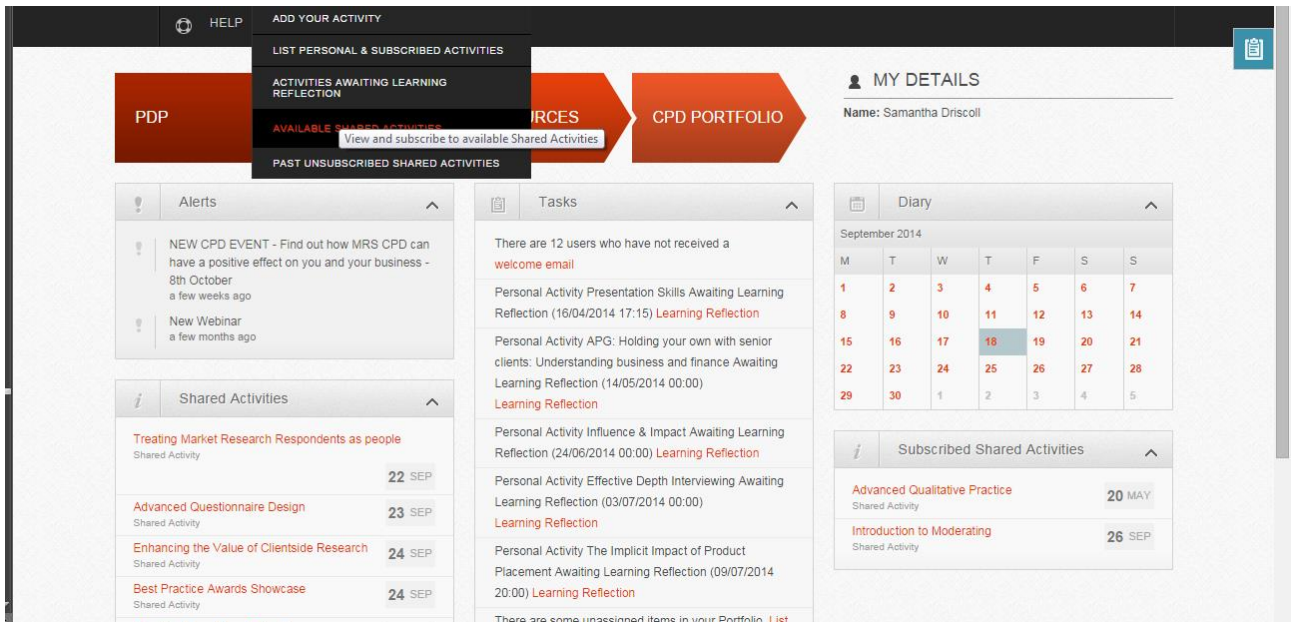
HELP

ADD YOUR ACTIVITY

LIST PERSONAL & SUBSCRIBED ACTIVITIES

ACTIVITIES AWAITING LEARNING REFLECTION

AVAILABLE SHARED ACTIVITIES

View and subscribe to available Shared Activities

PAST UNSUBSCRIBED SHARED ACTIVITIES

PDP

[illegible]URCES

CPD PORTFOLIO

MY DETAILS

Name: Samantha Driscoll

Alerts

NEW CPD EVENT - Find out how MRS CPD can have a positive effect on you and your business - 8th October
a few weeks ago

New Webinar
a few months ago

Shared Activities

Treating Market Research Respondents as people
Shared Activity
22 SEP

Advanced Questionnaire Design
Shared Activity
23 SEP

Enhancing the Value of Clientside Research
Shared Activity
24 SEP

Best Practice Awards Showcase
Shared Activity
24 SEP

Tasks

There are 12 users who have not received a welcome email

Personal Activity Presentation Skills Awaiting Learning Reflection (16/04/2014 17:15) Learning Reflection

Personal Activity APG: Holding your own with senior clients: Understanding business and finance Awaiting Learning Reflection (14/05/2014 00:00) Learning Reflection

Personal Activity Influence & Impact Awaiting Learning Reflection (24/06/2014 00:00) Learning Reflection

Personal Activity Effective Depth Interviewing Awaiting Learning Reflection (03/07/2014 00:00) Learning Reflection

Personal Activity The Implicit Impact of Product Placement Awaiting Learning Reflection (09/07/2014 20:00) Learning Reflection

There are some unassigned items in your Portfolio. List

Diary

September 2014

| M | T | W | T | F | S | S |
|---|---|---|---|---|---|---|
| 1 | 2 | 3 | 4 | 5 | 6 | 7 |
| 8 | 9 | 10 | 11 | 12 | 13 | 14 |
| 15 | 16 | 17 | 18 | 19 | 20 | 21 |
| 22 | 23 | 24 | 25 | 26 | 27 | 28 |
| 29 | 30 | 1 | 2 | 3 | 4 | 5 |

Subscribed Shared Activities

Advanced Qualitative Practice
Shared Activity
20 MAY

Introduction to Moderating
Shared Activity
26 SEP